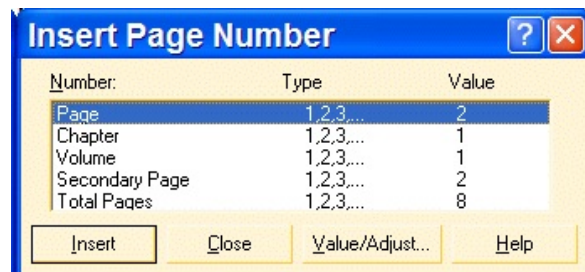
Insert Page Number

| Number: | Type | Value |
|---|---|---|
| Page | 1,2,3,... | 2 |
| Chapter | 1,2,3,... | 1 |
| Volume | 1,2,3,... | 1 |
| Secondary Page | 1,2,3,... | 2 |
| Total Pages | 1,2,3,... | 8 |

Insert
Close
Value/Adjust...
Help